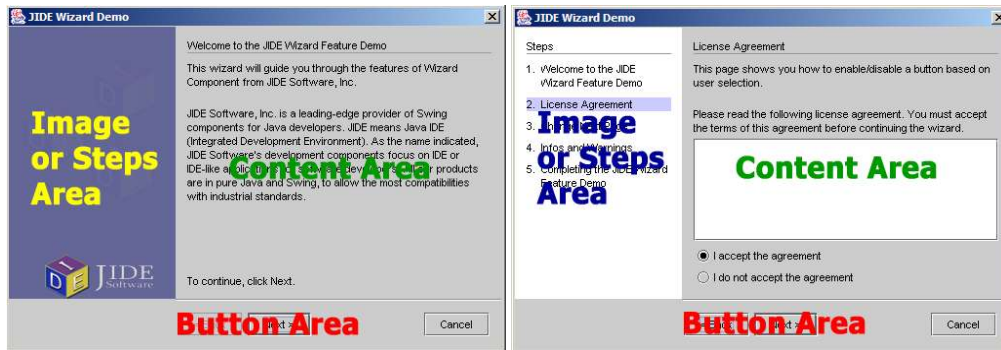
JIDE Wizard Demo

Welcome to the JIDE Wizard Feature Demo

This wizard will guide you through the features of Wizard Component from JIDE Software, Inc.

JIDE Software, Inc. is a leading-edge provider of Swing components for Java developers. JIDE means Java IDE (Integrated Development Environment). As the name indicated, JIDE Software's development components focus on IDE or IDE-like a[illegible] products are in pure Java and Swing, to allow the most compatibilities with industrial standards.

Image or Steps Area

Content Area

JIDE Software

To continue, click Next.

Button Area

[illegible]ext >

Cancel

JIDE Wizard Demo

Steps

1. Welcome to the JIDE Wizard Feature Demo
2. License Agreement
3. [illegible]
4. Infos and Warnings
5. Completing the JIDE Wizard Feature Demo

Image or Steps Area

License Agreement

This page shows you how to enable/disable a button based on user selection.

Please read the following license agreement. You must accept the terms of this agreement before continuing the wizard.

Content Area

I accept the agreement

I do not accept the agreement

Button Area

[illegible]ext >

Cancel